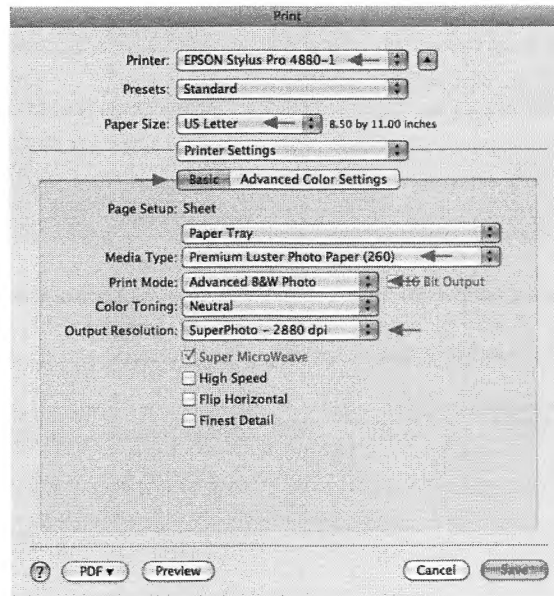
Print

Printer: EPSON Stylus Pro 4880-1

Presets: Standard

Paper Size: US Letter 8.50 by 11.00 inches

Printer Settings

Basic Advanced Color Settings

Page Setup: Sheet

Paper Tray

Media Type: Premium Luster Photo Paper (260)

Print Mode: Advanced B&W Photo 16 Bit Output

Color Toning: Neutral

Output Resolution: SuperPhoto - 2880 dpi

Super MicroWeave

High Speed

Flip Horizontal

Finest Detail

?

PDF ▾

Preview

Cancel

Save